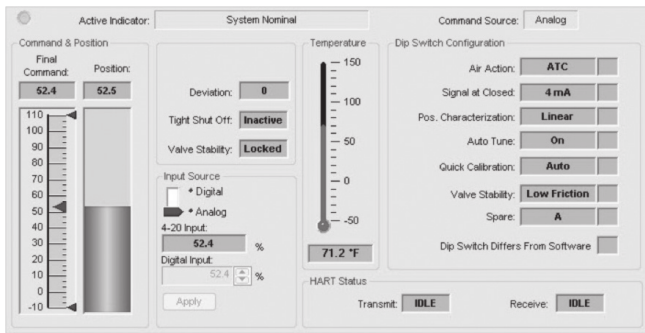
Active Indicator: System Nominal

Command Source: Analog

Command & Position

Final Command: 52.4

Position: 52.5

110
100
90
80
70
60
50
40
30
20
10
0
-10

Deviation: 0

Tight Shut Off: Inactive

Valve Stability: Locked

Input Source

• Digital

• Analog

4-20 Input:

52.4 %

Digital Input:

52.4 %

Apply

Temperature

150
100
50
0
-50

71.2 °F

Dip Switch Configuration

Air Action: ATC

Signal at Closed: 4 mA

Pos. Characterization: Linear

Auto Tune: On

Quick Calibration: Auto

Valve Stability: Low Friction

Spare: A

Dip Switch Differs From Software

HART Status

Transmit: IDLE

Receive: IDLE